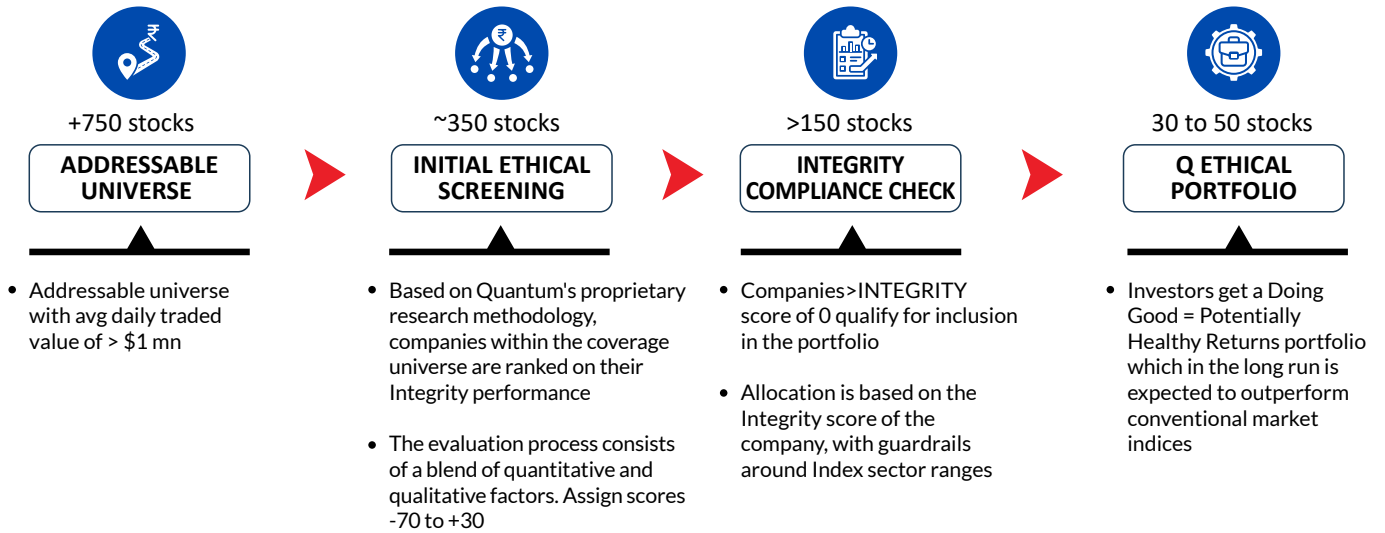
+750 stocks

ADDRESSABLE UNIVERSE

• Addressable universe with avg daily traded value of > \$1 mn

~350 stocks

INITIAL ETHICAL SCREENING

• Based on Quantum's proprietary research methodology, companies within the coverage universe are ranked on their Integrity performance

• The evaluation process consists of a blend of quantitative and qualitative factors. Assign scores -70 to +30

>150 stocks

INTEGRITY COMPLIANCE CHECK

• Companies>INTEGRITY score of 0 qualify for inclusion in the portfolio

• Allocation is based on the Integrity score of the company, with guardrails around Index sector ranges

30 to 50 stocks

Q ETHICAL PORTFOLIO

• Investors get a Doing Good = Potentially Healthy Returns portfolio which in the long run is expected to outperform conventional market indices